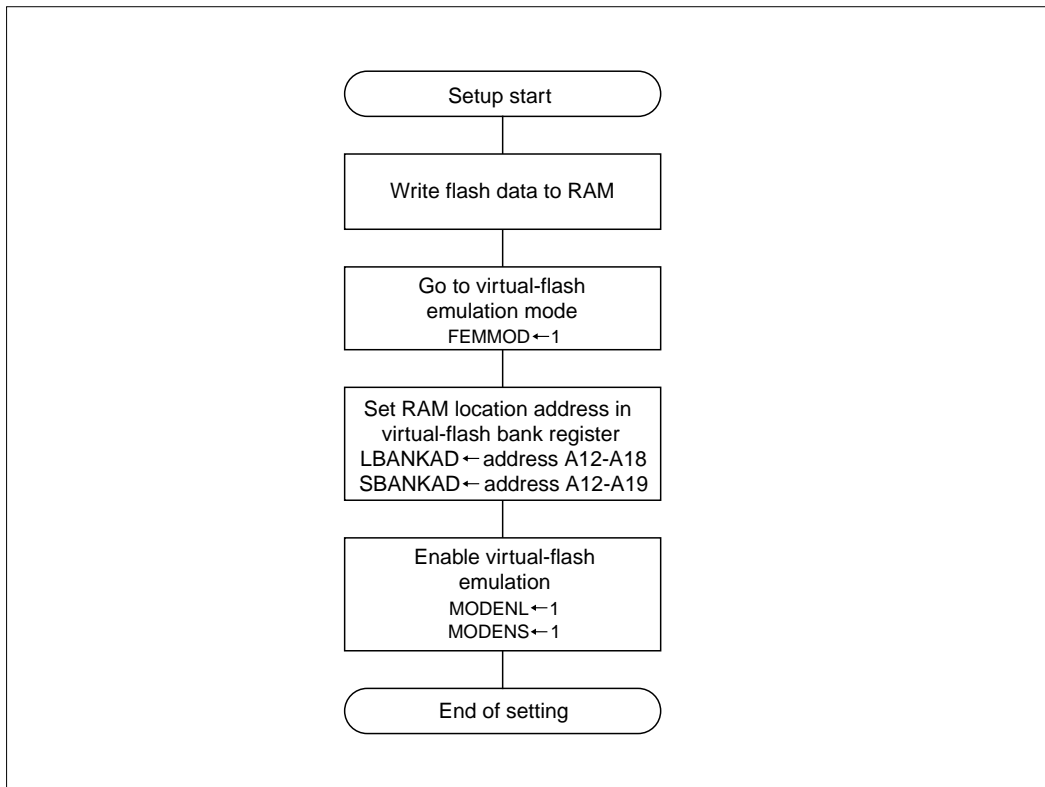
Setup start

Write flash data to RAM

Go to virtual-flash emulation mode
FEMMOD ← 1

Set RAM location address in virtual-flash bank register
LBANKAD ← address A12-A18
SBANKAD ← address A12-A19

Enable virtual-flash emulation
MODENL ← 1
MODENS ← 1

End of setting